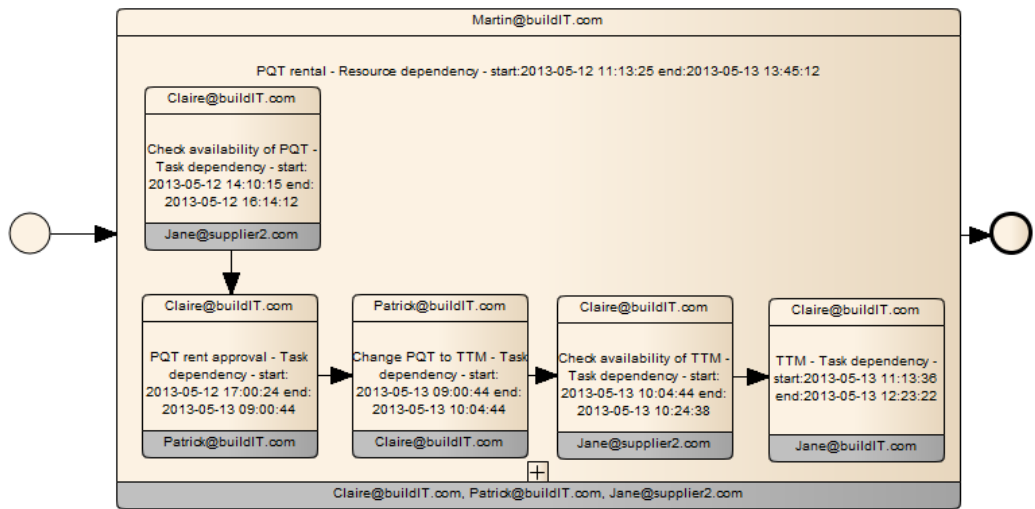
Martin@buildIT.com

PQT rental - Resource dependency - start:2013-05-12 11:13:25 end:2013-05-13 13:45:12

Claire@buildIT.com

Check availability of PQT - Task dependency - start: 2013-05-12 14:10:15 end: 2013-05-12 16:14:12

Jane@supplier2.com

Claire@buildIT.com

PQT rent approval - Task dependency - start: 2013-05-12 17:00:24 end: 2013-05-13 09:00:44

Patrick@buildIT.com

Patrick@buildIT.com

Change PQT to TTM - Task dependency - start: 2013-05-13 09:00:44 end: 2013-05-13 10:04:44

Claire@buildIT.com

Claire@buildIT.com

Check availability of TTM - Task dependency - start: 2013-05-13 10:04:44 end: 2013-05-13 10:24:38

Jane@supplier2.com

Claire@buildIT.com

TTM - Task dependency - start:2013-05-13 11:13:36 end:2013-05-13 12:23:22

Jane@buildIT.com

Claire@buildIT.com, Patrick@buildIT.com, Jane@supplier2.com